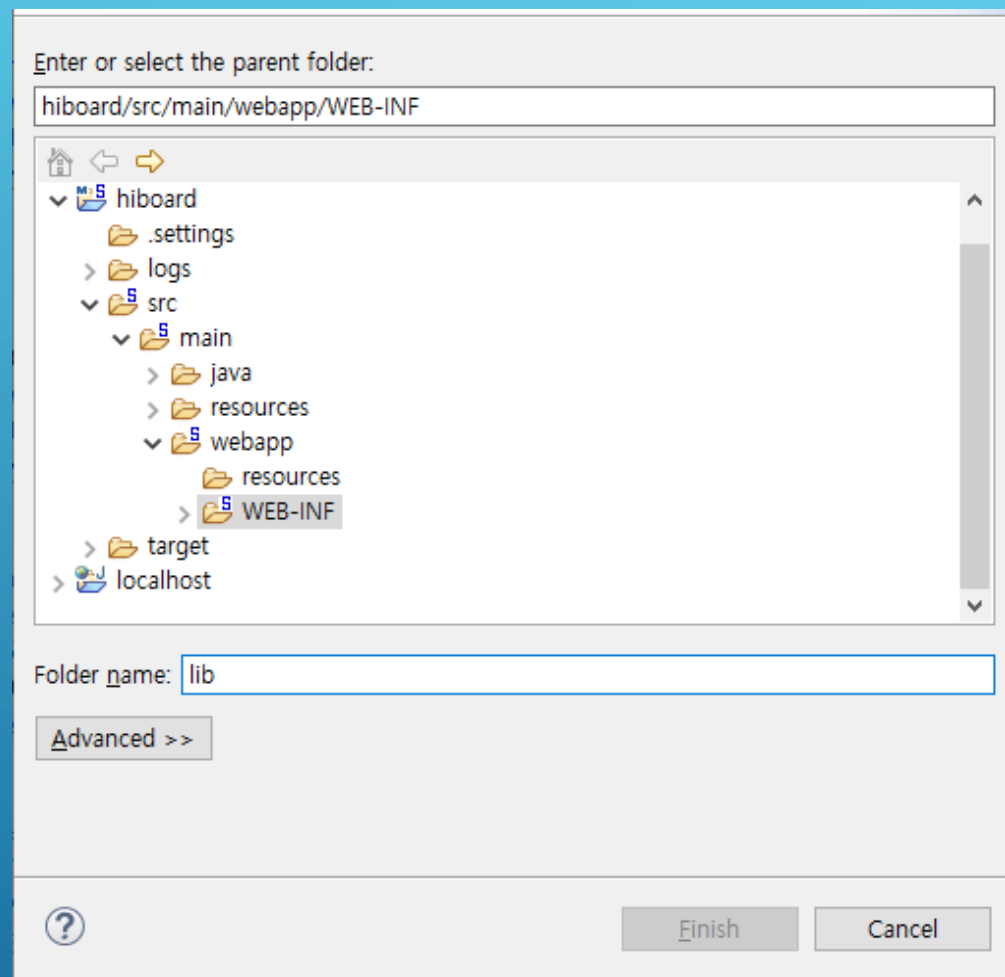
Enter or select the parent folder:

hiboard/src/main/webapp/WEB-INF

hiboard
.settings
logs
src
main
java
resources
webapp
resources
WEB-INF
target
localhost

Folder name: lib

Advanced >>

?

Finish

Cancel